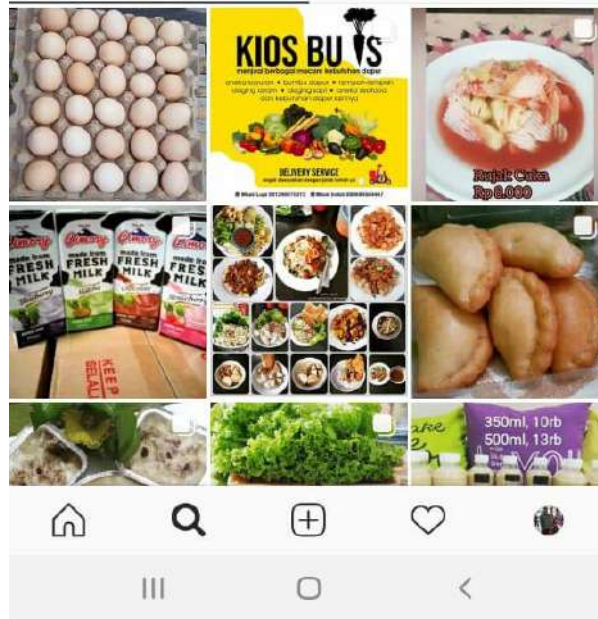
KIOS BU S

menjual berbagai macam kebutuhan dapur

aneka sayuran • bumbu dapur • rempah-rempah
daging ayam • daging sapi • aneka seafood
dan kebutuhan dapur lainnya

DELIVERY SERVICE

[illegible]

Rujak Cuka
Rp 8.000

Cimory
made from
FRESH
MILK

Cimory
made from
FRESH
MILK

Cimory
made from
FRESH
MILK

Cimory

KEEP
RELAX

350ml, 10rb
500ml, 13rb